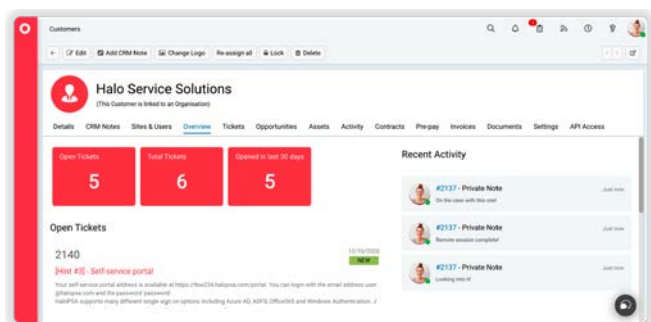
Customers

Edit Add CRM Note Change Logo Re-assign all Lock Delete

Halo Service Solutions
(This Customer is linked to an Organisation)

Details CRM Notes Sites & Users Overview Tickets Opportunities Assets Activity Contracts Pre-pay Invoices Documents Settings API Access

Open Tickets
5

Total Tickets
6

Opened in last 30 days
5

Recent Activity

#2137 - Private Note
Just now
On the case with this one!

#2137 - Private Note
Just now
Remote session complete!

#2137 - Private Note
Just now
Looking into it!

Open Tickets

2140
13/10/2020
NEW
[Hint #3] - Self-service portal
Your self service portal address is available at https://low234.halopsa.com/portal. You can login with the email address user @halopsa.com and the password 'password'.
HaloPSA supports many different single sign on options including Azure AD, ADFS, Office365 and Windows Authentication. J